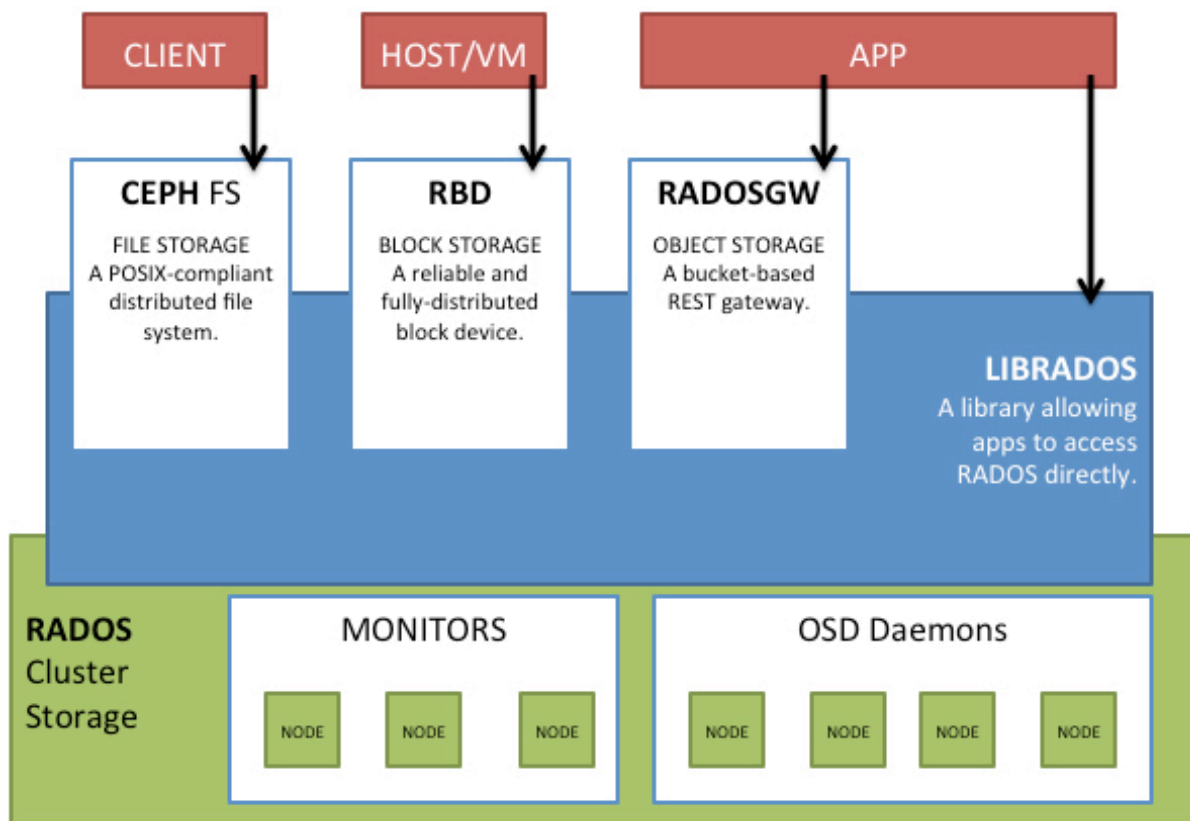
CLIENT

HOST/VM

APP

CEPH FS

FILE STORAGE
A POSIX-compliant distributed file system.

RBD

BLOCK STORAGE
A reliable and fully-distributed block device.

RADOSGW

OBJECT STORAGE
A bucket-based REST gateway.

LIBRADOS
A library allowing apps to access RADOS directly.

RADOS
Cluster
Storage

MONITORS

NODE NODE NODE

OSD Daemons

NODE NODE NODE NODE